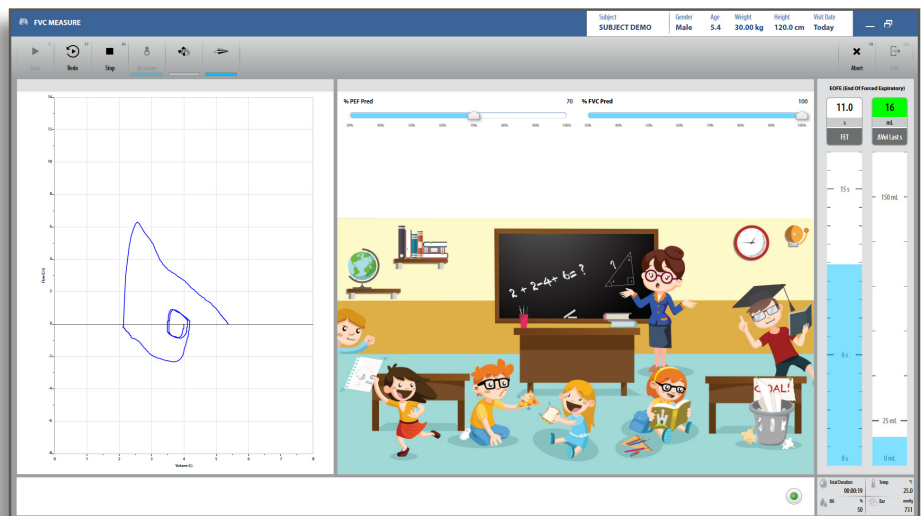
FVC MEASURE

| Subject | Gender | Age | Weight | Height | Visit Date |
|---|---|---|---|---|---|
| SUBJECT DEMO | Male | 5.4 | 30.00 kg | 120.0 cm | Today |

Start Redo Stop Bronchodilator Abort Exit

14
12
10
8
6
4
2
0
-2
-4
-6
-8
-10
-12
-14
Flow (L/s)
0 1 2 3 4 5 6 7 8
Volume (L)

% PEF Pred 70
0% 10% 20% 30% 40% 50% 60% 70% 80% 90% 100%

% FVC Pred 100
0% 10% 20% 30% 40% 50% 60% 70% 80% 90% 100%

$2+2-4+6=?$

GOAL!

EOFE (End Of Forced Expiratory)
11.0
s
FET
16
mL
ΔVol Last s
15 s
6 s
0 s
150 mL
25 mL
0 mL

Total Duration 00:00:19
Temp °C 25.0
RH % 50
Bar mmHg 731